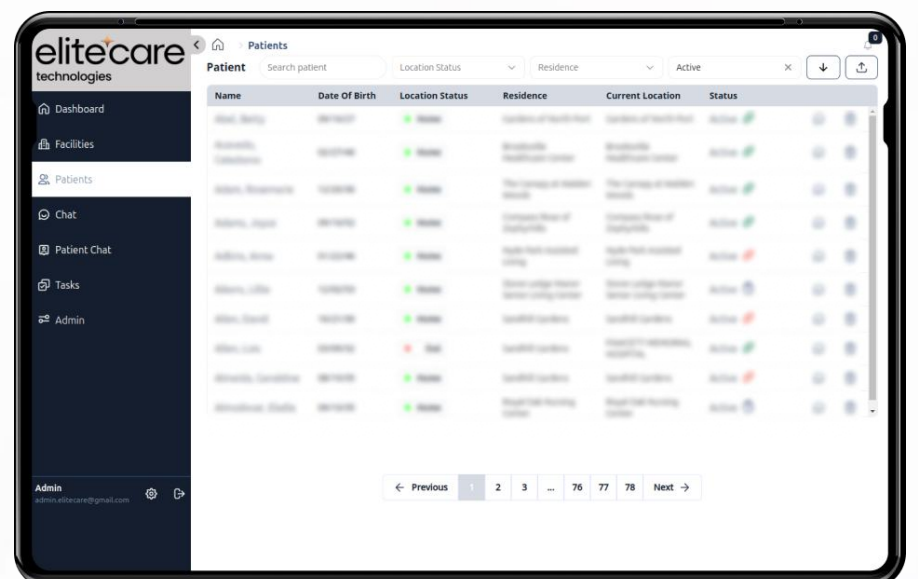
elitecare
technologies

Dashboard
Facilities
Patients
Chat
Patient Chat
Tasks
Admin

Admin
admin.elitecare@gmail.com

Patients

0

Patient
Search patient
Location Status
Residence
Active

| Name | Date Of Birth | Location Status | Residence | Current Location | Status |
|---|---|---|---|---|---|
| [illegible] | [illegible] | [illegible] | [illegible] | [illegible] | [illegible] |
| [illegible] | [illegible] | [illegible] | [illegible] | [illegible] | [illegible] |
| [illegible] | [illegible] | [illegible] | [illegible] | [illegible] | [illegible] |
| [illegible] | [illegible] | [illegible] | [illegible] | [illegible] | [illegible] |
| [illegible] | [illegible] | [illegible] | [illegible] | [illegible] | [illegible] |
| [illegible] | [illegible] | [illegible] | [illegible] | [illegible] | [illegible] |
| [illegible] | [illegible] | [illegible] | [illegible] | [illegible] | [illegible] |
| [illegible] | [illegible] | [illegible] | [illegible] | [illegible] | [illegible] |
| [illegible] | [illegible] | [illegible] | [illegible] | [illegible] | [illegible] |
| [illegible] | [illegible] | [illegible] | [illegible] | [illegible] | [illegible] |

← Previous 1 2 3 ... 76 77 78 Next →